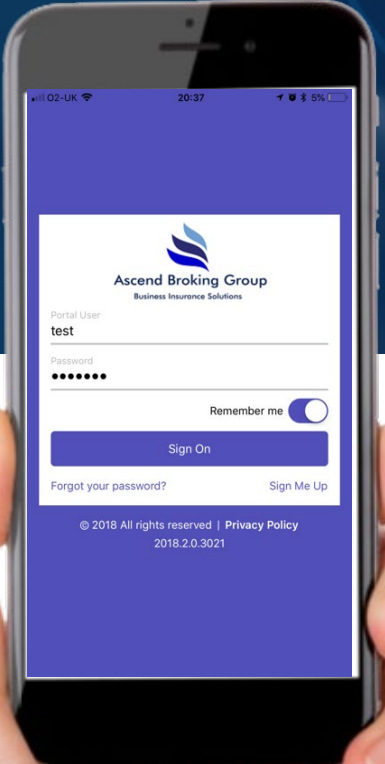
O2-UK 20:37 5%

Ascend Broking Group
Business Insurance Solutions

Portal User
test

Password
•••••••

Remember me

Sign On

Forgot your password? Sign Me Up

© 2018 All rights reserved | Privacy Policy
2018.2.0.3021